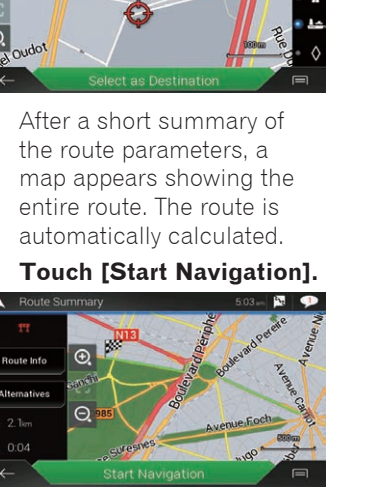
el Oudot
100m
Rue D
Select as Destination

After a short summary of the route parameters, a map appears showing the entire route. The route is automatically calculated.

Touch [Start Navigation].

Route Summary
5:03
Route Info
Alternatives
2.1km
0:04
N13
Boulevard Périphé
Boulevard Pereire
Avenue Ni
385
Avenue Foch
Avenue Carnot
500m
Start Navigation